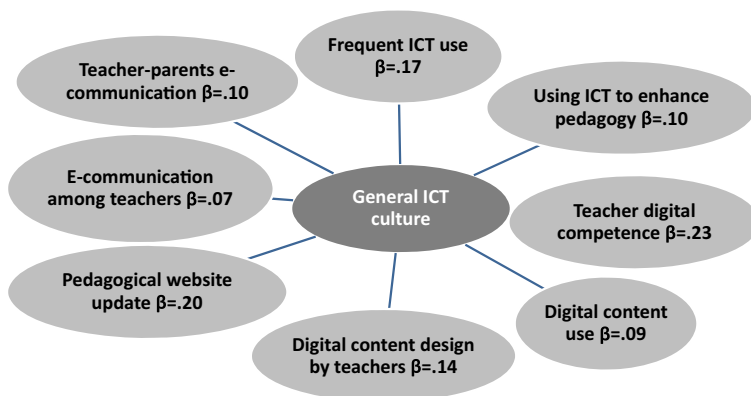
Frequent ICT use β=.17

Teacher-parents e-communication β=.10

Using ICT to enhance pedagogy β=.10

E-communication among teachers β=.07

General ICT culture

Teacher digital competence β=.23

Pedagogical website update β=.20

Digital content use β=.09

Digital content design by teachers β=.14